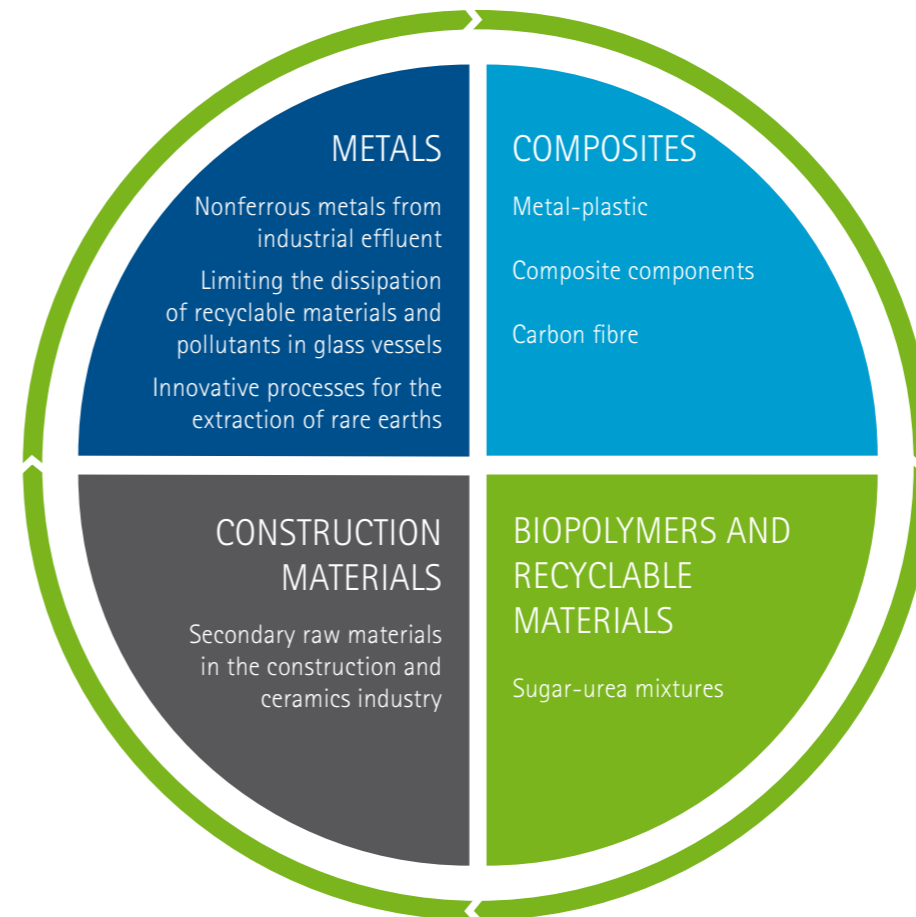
METALS

Nonferrous metals from industrial effluent

Limiting the dissipation of recyclable materials and pollutants in glass vessels

Innovative processes for the extraction of rare earths

COMPOSITES

Metal-plastic

Composite components

Carbon fibre

CONSTRUCTION MATERIALS

Secondary raw materials in the construction and ceramics industry

BIOPOLYMERS AND RECYCLABLE MATERIALS

Sugar-urea mixtures